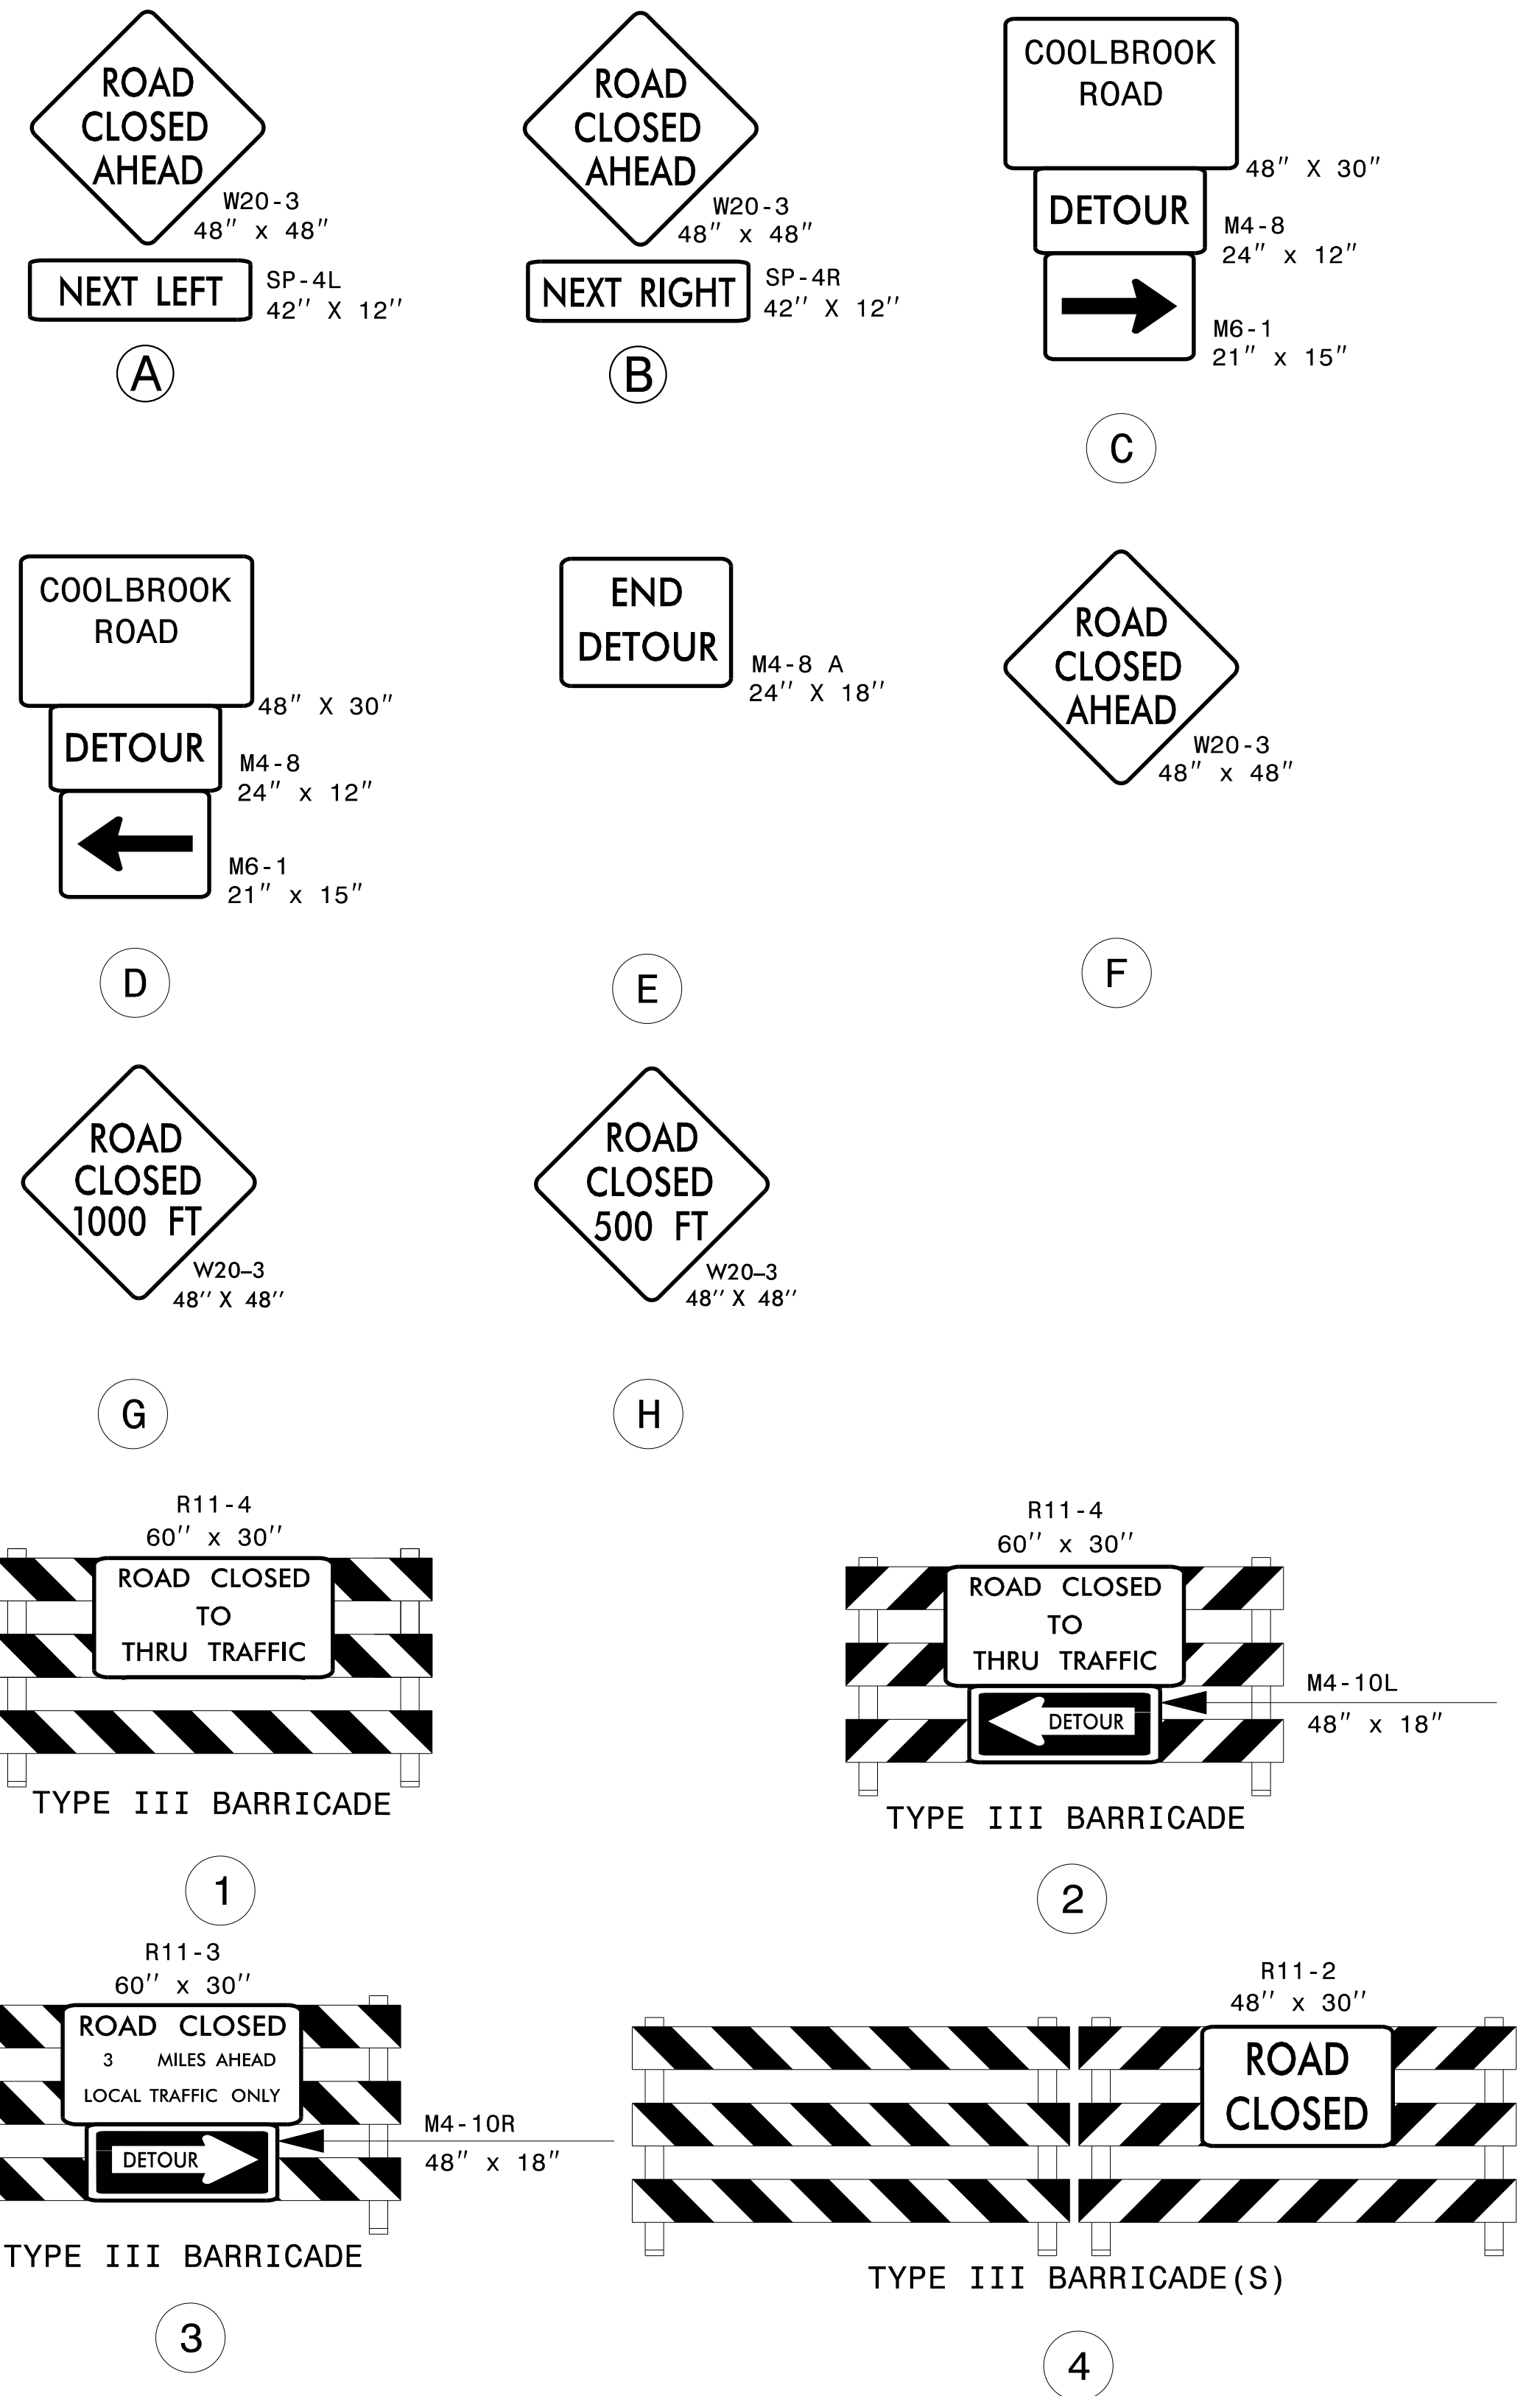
ROAD CLOSED AHEAD
W20-3
48″ x 48″
NEXT LEFT
SP-4L
42″ X 12″
A

ROAD CLOSED AHEAD
W20-3
48″ x 48″
NEXT RIGHT
SP-4R
42″ X 12″
B

COOLBROOK ROAD
48″ X 30″
DETOUR
M4-8
24″ x 12″
M6-1
21″ x 15″
C

COOLBROOK ROAD
48″ X 30″
DETOUR
M4-8
24″ x 12″
M6-1
21″ x 15″
D

END DETOUR
M4-8 A
24″ X 18″
E

ROAD CLOSED AHEAD
W20-3
48″ x 48″
F

ROAD CLOSED 1000 FT
W20-3
48″ X 48″
G

ROAD CLOSED 500 FT
W20-3
48″ X 48″
H

R11-4
60″ x 30″
ROAD CLOSED TO THRU TRAFFIC
TYPE III BARRICADE
1

R11-4
60″ x 30″
ROAD CLOSED TO THRU TRAFFIC
DETOUR
M4-10L
48″ x 18″
TYPE III BARRICADE
2

R11-3
60″ x 30″
ROAD CLOSED
3 MILES AHEAD
LOCAL TRAFFIC ONLY
DETOUR
M4-10R
48″ x 18″
TYPE III BARRICADE
3

R11-2
48″ x 30″
ROAD CLOSED
TYPE III BARRICADE(S)
4